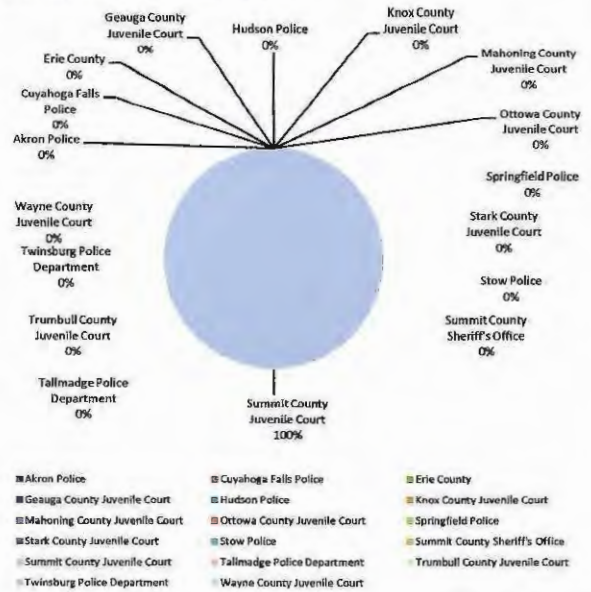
Geauga County Juvenile Court 0%
Hudson Police 0%
Knox County Juvenile Court 0%
Erie County 0%
Mahoning County Juvenile Court 0%
Cuyahoga Falls Police 0%
Akron Police 0%
Ottowa County Juvenile Court 0%
Springfield Police 0%
Wayne County Juvenile Court 0%
Stark County Juvenile Court 0%
Twinsburg Police Department 0%
Stow Police 0%
Trumbull County Juvenile Court 0%
Summit County Sheriff's Office 0%
Tallmadge Police Department 0%
Summit County Juvenile Court 100%

Akron Police
Cuyahoga Falls Police
Erie County
Geauga County Juvenile Court
Hudson Police
Knox County Juvenile Court
Mahoning County Juvenile Court
Ottowa County Juvenile Court
Springfield Police
Stark County Juvenile Court
Stow Police
Summit County Sheriff's Office
Summit County Juvenile Court
Tallmadge Police Department
Trumbull County Juvenile Court
Twinsburg Police Department
Wayne County Juvenile Court